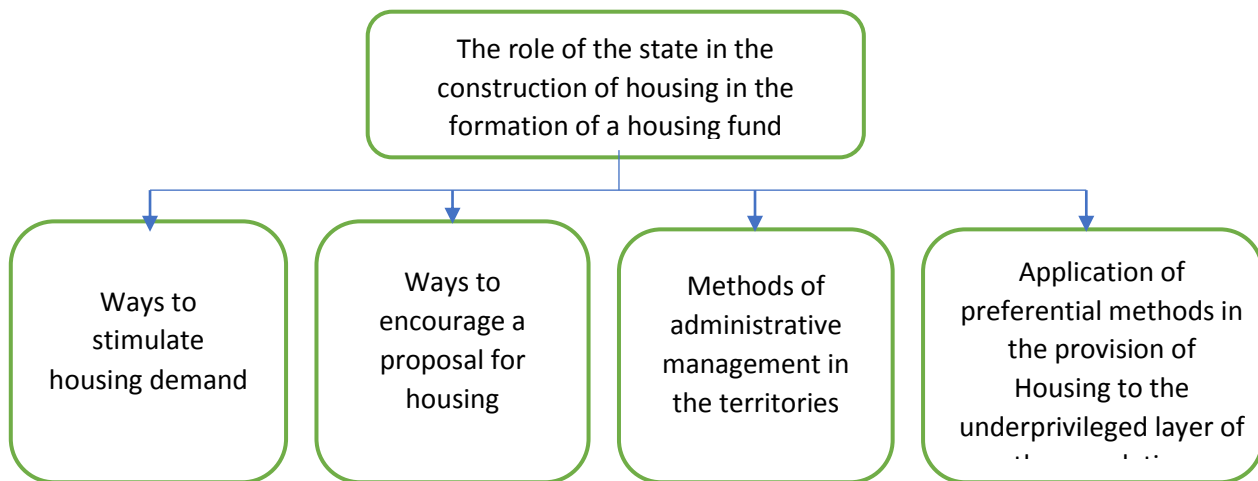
The role of the state in the construction of housing in the formation of a housing fund

Ways to stimulate housing demand

Ways to encourage a proposal for housing

Methods of administrative management in the territories

Application of preferential methods in the provision of Housing to the underprivileged layer of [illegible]